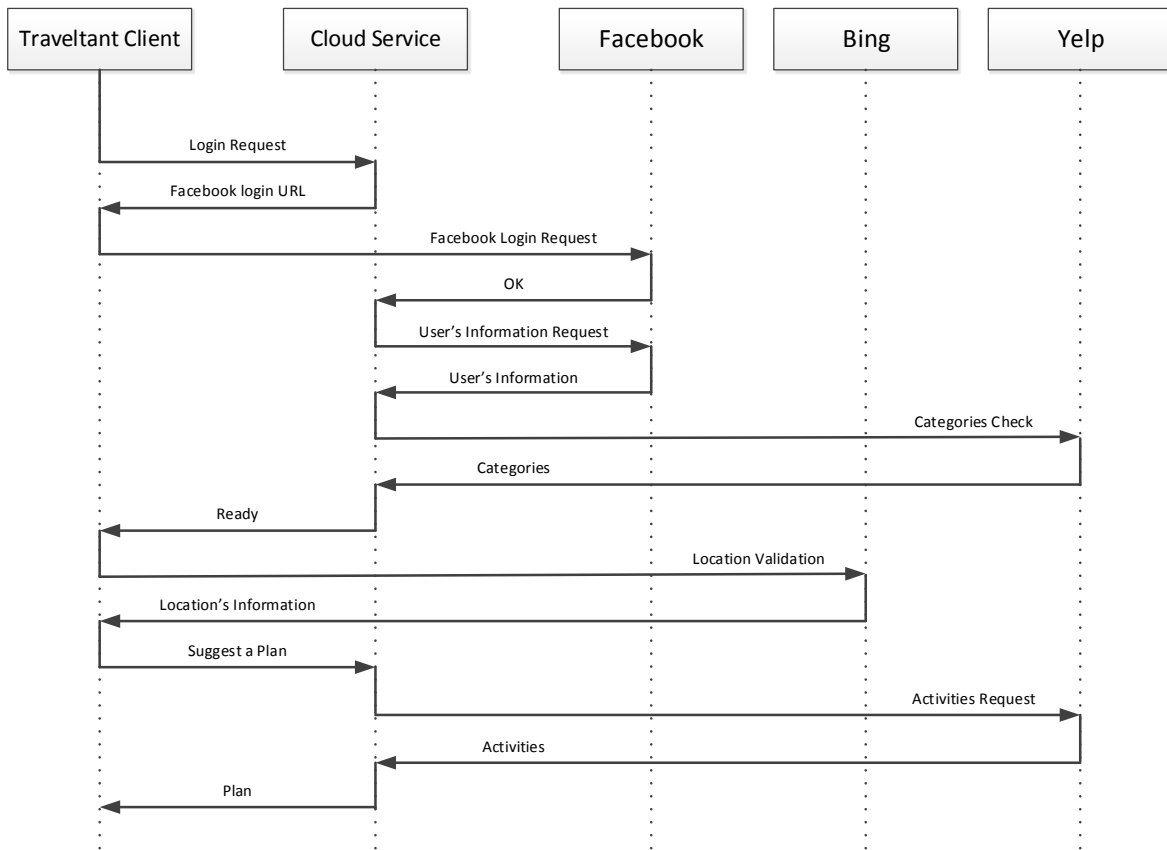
Traveltant Client

Cloud Service

Facebook

Bing

Yelp

Login Request

Facebook login URL

Facebook Login Request

OK

User's Information Request

User's Information

Categories Check

Categories

Ready

Location Validation

Location's Information

Suggest a Plan

Activities Request

Activities

Plan